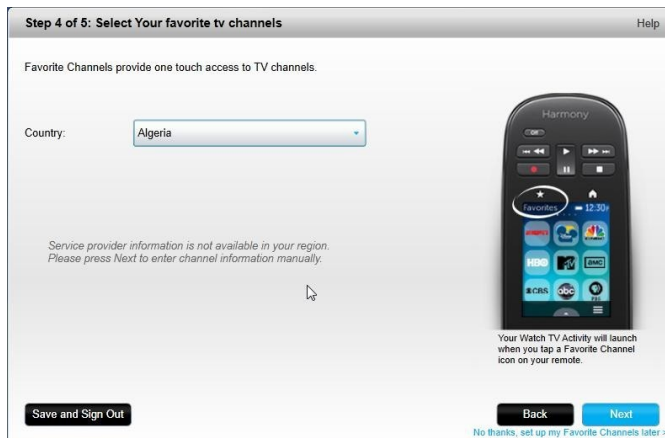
Step 4 of 5: Select Your favorite tv channels

Help

Favorite Channels provide one touch access to TV channels.

Country: Algeria

Service provider information is not available in your region. Please press Next to enter channel information manually.

Harmony

Favorites

12:30

HBO

MTV

AMC

CBS

abc

PBS

Your Watch TV Activity will launch when you tap a Favorite Channel icon on your remote.

Save and Sign Out

Back

Next

No thanks, set up my Favorite Channels later